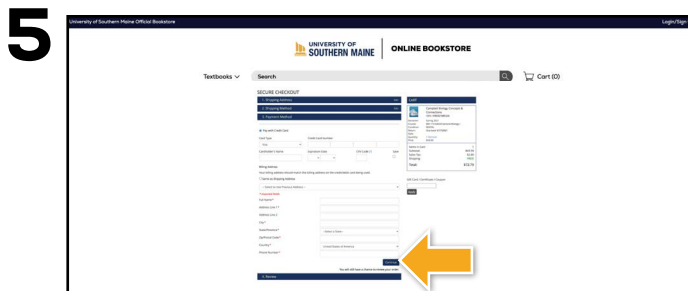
5

University of Southern Maine Official Bookstore

Login/Sign

UNIVERSITY OF SOUTHERN MAINE | ONLINE BOOKSTORE

Textbooks

Search

Cart (0)

SECURE CHECKOUT

1. Shipping Address

2. Shipping Method

3. Payment Method

Pay with Credit Card

Card Type

Credit Card Number

Visa

Cardholder's Name

Expiration Date

CVV Code

Billing Address

Same as Shipping Address

* Required Fields

Full Name*

Address Line 1*

Address Line 2

City*

State/Province*

Zip/Postal Code*

Country*

United States of America

Phone Number*

Continue

You will still have a chance to review your order.

4. Review

Cart

Campbell Biology Concepts & Connections

Subtotal

Sales Tax

Shipping

Total:

Gift Card / Certificate / Coupon

Apply